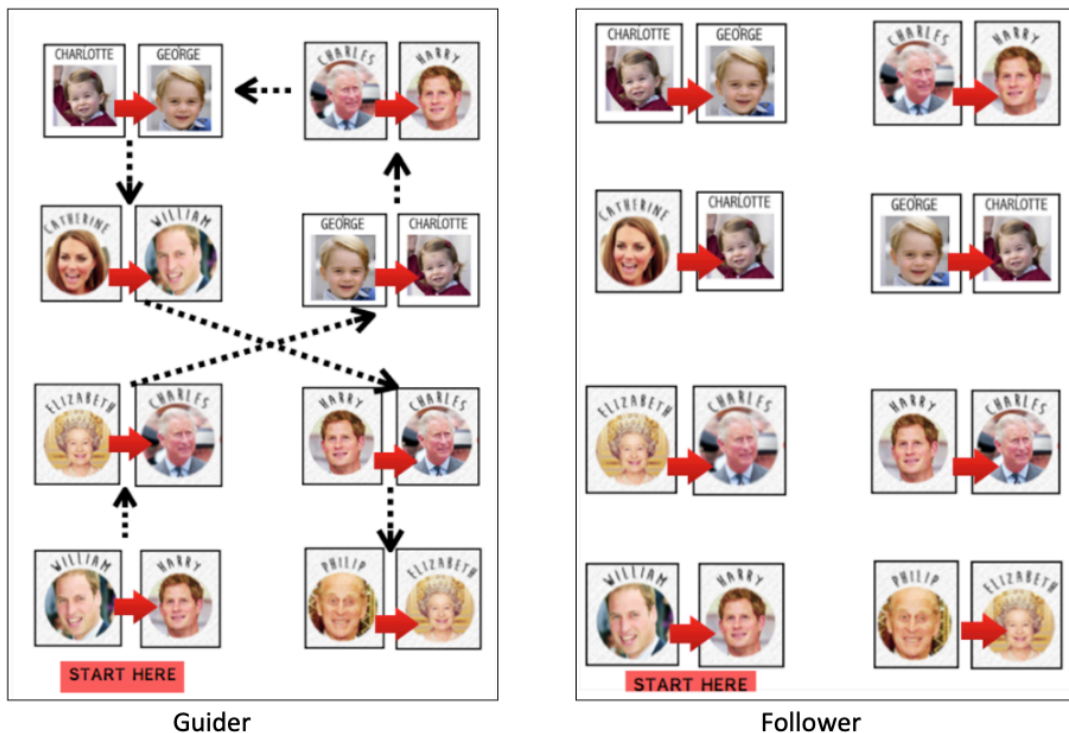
CHARLOTTE GEORGE
CHARLES HARRY
CATHERINE WILLIAM
GEORGE CHARLOTTE
ELIZABETH CHARLES
HARRY CHARLES
WILLIAM HARRY
PHILIP ELIZABETH
START HERE

Guider

CHARLOTTE GEORGE
CHARLES HARRY
CATHERINE CHARLOTTE
GEORGE CHARLOTTE
ELIZABETH CHARLES
HARRY CHARLES
WILLIAM HARRY
PHILIP ELIZABETH
START HERE

Follower